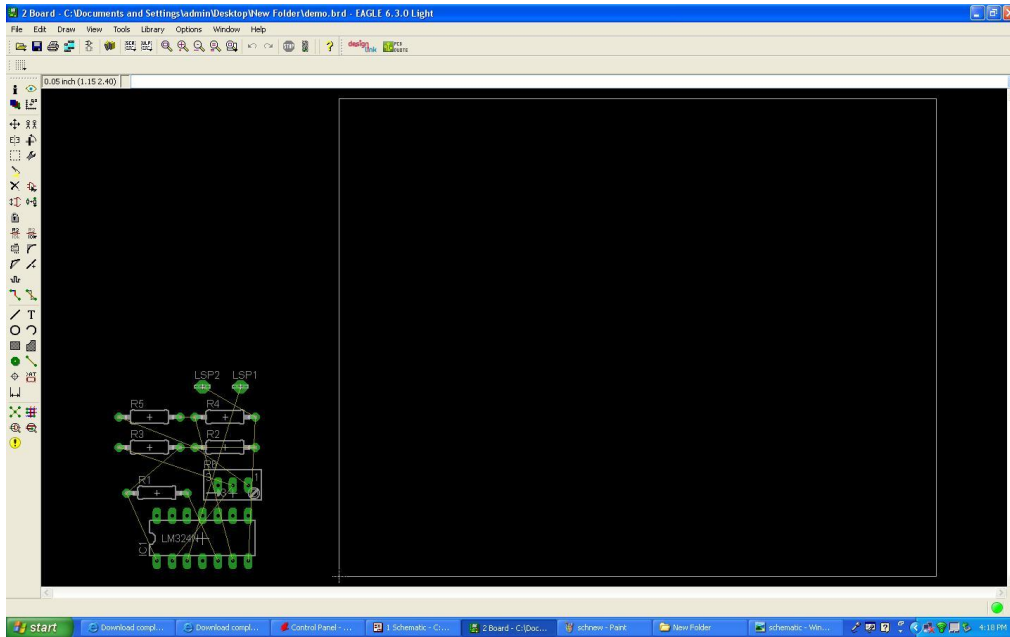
2 Board - C:\Documents and Settings\admin\Desktop\New Folder\demo.brd - EAGLE 6.3.0 Light

File Edit Draw View Tools Library Options Window Help

design link PCB QUOTE

0.05 inch (1.15 2.40)

LSP2 LSP1

R5 R4

R3 R2

R6

R1

LM324N

start Download compl... Download compl... Control Panel - ... 1 Schematic - C:... 2 Board - C:\Doc... schnew - Paint New Folder schematic - Win... 4:18 PM